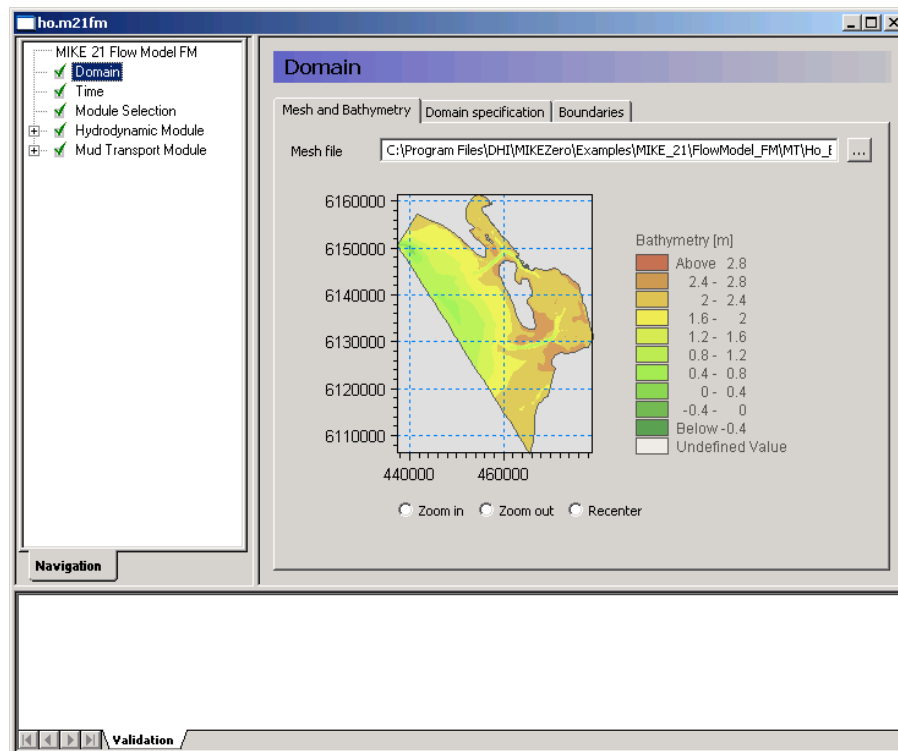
ho.m21fm

MIKE 21 Flow Model FM
Domain
Time
Module Selection
Hydrodynamic Module
Mud Transport Module

Navigation

Domain

Mesh and Bathymetry | Domain specification | Boundaries

Mesh file C:\Program Files\DHI\MIKEZero\Examples\MIKE_21\FlowModel_FM\MT\Ho_E ...

6160000
6150000
6140000
6130000
6120000
6110000
440000
460000

Bathymetry [m]
Above 2.8
2.4 - 2.8
2 - 2.4
1.6 - 2
1.2 - 1.6
0.8 - 1.2
0.4 - 0.8
0 - 0.4
-0.4 - 0
Below -0.4
Undefined Value

Zoom in Zoom out Recenter

Validation